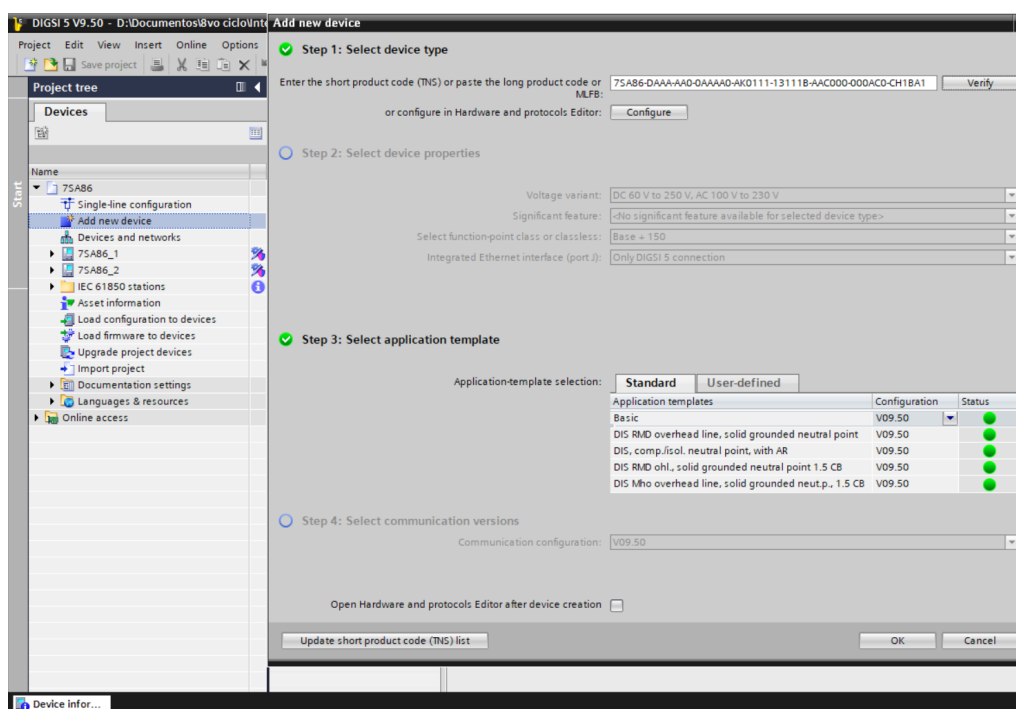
DIGSI 5 V9.50 - D:\Documentos\8vo ciclo\int

Project Edit View Insert Online Options

Save project

Project tree

Devices

Start

Name

7SA86

Single-line configuration

Add new device

Devices and networks

7SA86_1

7SA86_2

IEC 61850 stations

Asset information

Load configuration to devices

Load firmware to devices

Upgrade project devices

Import project

Documentation settings

Languages & resources

Online access

Add new device

Step 1: Select device type

Enter the short product code (TNS) or paste the long product code or MLFB: 7SA86-DAAA-AA0-0AAAA0-AK0111-13111B-AAC000-000AC0-CH1BA1 Verify

or configure in Hardware and protocols Editor: Configure

Step 2: Select device properties

Voltage variant: DC 60 V to 250 V, AC 100 V to 230 V

Significant feature: <No significant feature available for selected device type>

Select function-point class or classless: Base + 150

Integrated Ethernet interface (port J): Only DIGSI 5 connection

Step 3: Select application template

Application-template selection: Standard User-defined

| Application templates | Configuration | Status |
|---|---|---|
| Basic | V09.50 | |
| DIS RMD overhead line, solid grounded neutral point | V09.50 | |
| DIS, comp./isol. neutral point, with AR | V09.50 | |
| DIS RMD ohl., solid grounded neutral point 1.5 CB | V09.50 | |
| DIS Mho overhead line, solid grounded neut.p., 1.5 CB | V09.50 | |

Step 4: Select communication versions

Communication configuration: V09.50

Open Hardware and protocols Editor after device creation

Update short product code (TNS) list

OK

Cancel

Device infor...